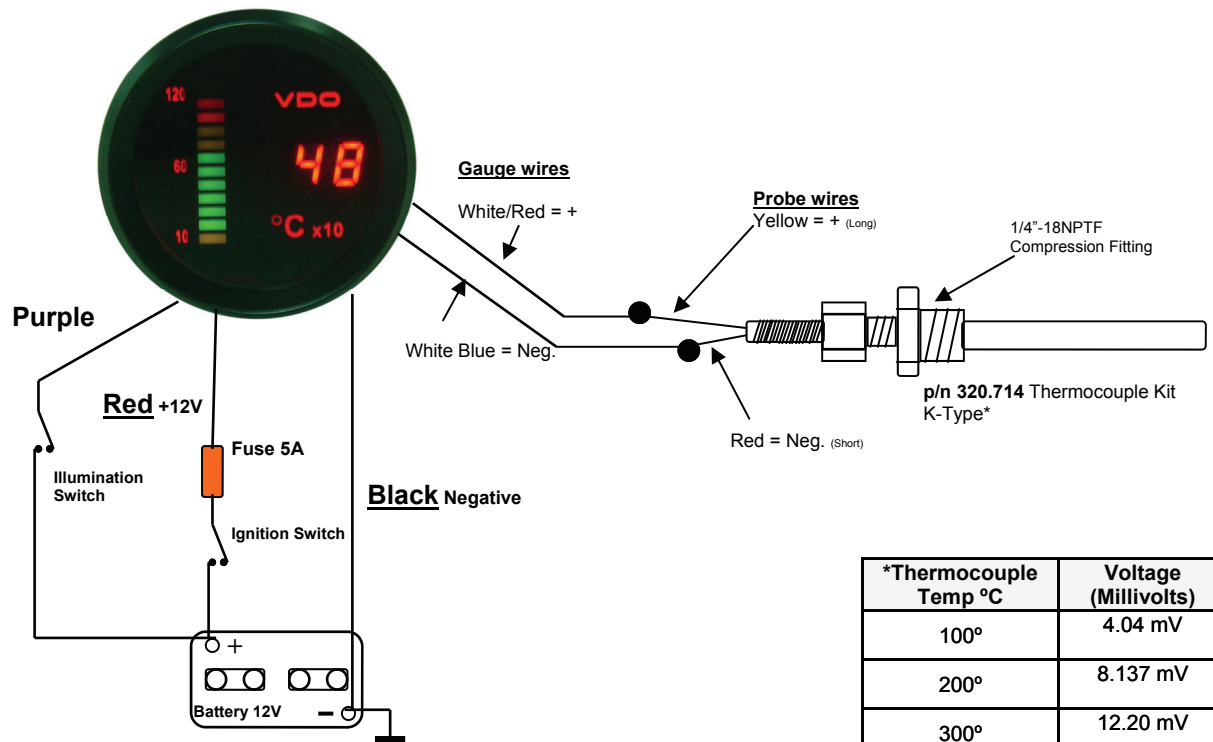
120
60
10
VDO
48
°C x10

Gauge wires
White/Red = +

Probe wires
Yellow = + (Long)

1/4"-18NPTF
Compression Fitting

White Blue = Neg.

p/n 320.714 Thermocouple Kit K-Type*

Red = Neg. (Short)

Purple

Red +12V

Fuse 5A

Illumination Switch

Ignition Switch

Black Negative

+

Battery 12V

−

| *Thermocouple Temp ºC | Voltage (Millivolts) |
|---|---|
| 100º | 4.04 mV |
| 200º | 8.137 mV |
| 300º | 12.20 mV |